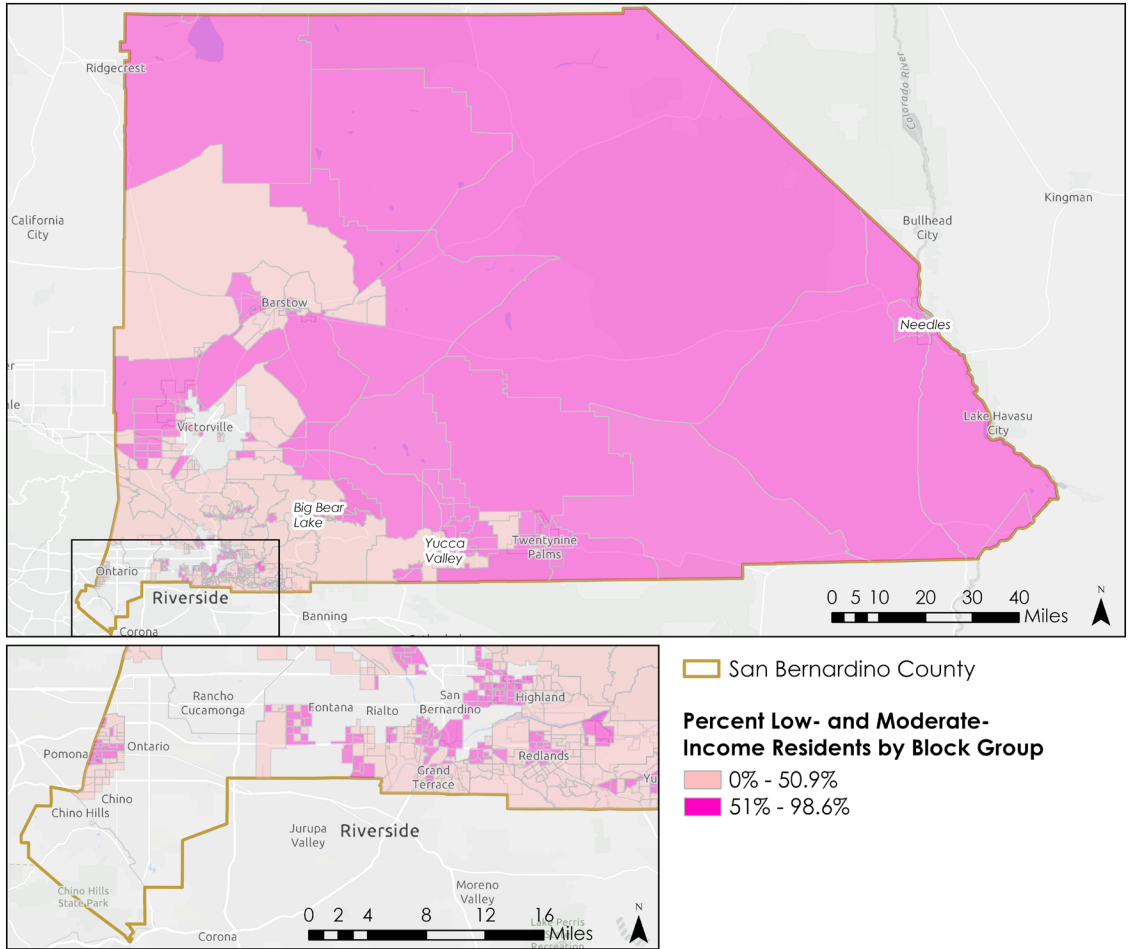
Ridgecrest
California City
Barstow
Victorville
Big Bear Lake
Yucca Valley
Twentynine Palms
Needles
Bullhead City
Kingman
Colorado River
Lake Havasu City
Ontario
Riverside
Corona
Banning
0 5 10 20 30 40 Miles
N

Rancho Cucamonga
Fontana
Rialto
San Bernardino
Highland
Pomona
Ontario
Grand Terrace
Redlands
Chino
Chino Hills
Jurupa Valley
Riverside
Moreno Valley
Chino Hills State Park
Corona
Lake Perris Recreation
0 2 4 8 12 16 Miles
N

San Bernardino County
Percent Low- and Moderate-Income Residents by Block Group
0% - 50.9%
51% - 98.6%